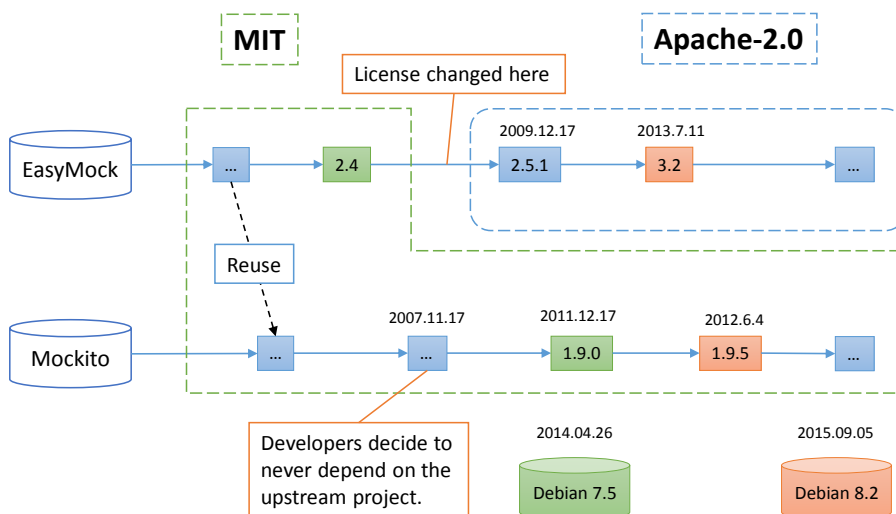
MIT

Apache-2.0

License changed here

EasyMock

...

2.4

2009.12.17

2.5.1

2013.7.11

3.2

...

Reuse

Mockito

...

2007.11.17

...

2011.12.17

1.9.0

2012.6.4

1.9.5

...

Developers decide to never depend on the upstream project.

2014.04.26

Debian 7.5

2015.09.05

Debian 8.2